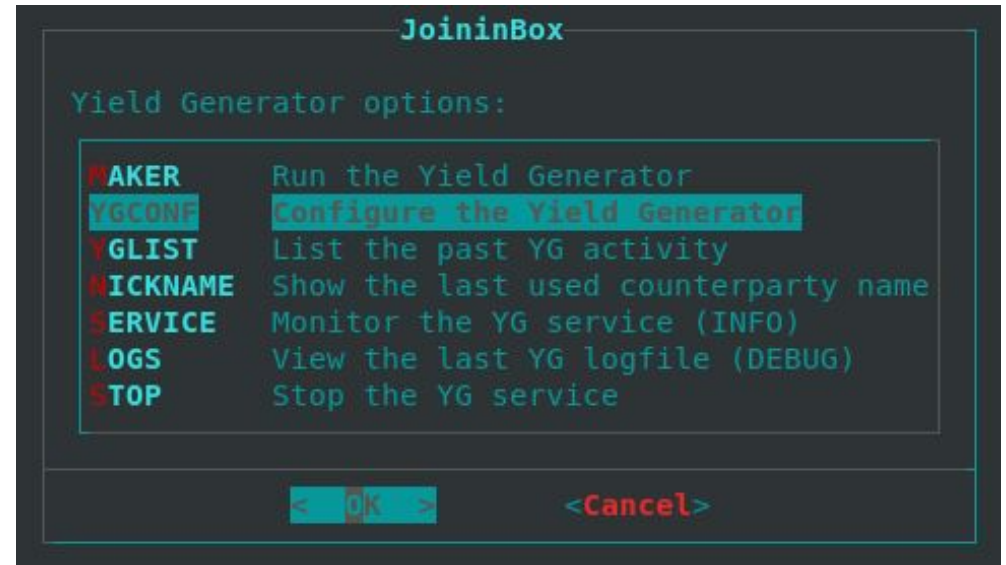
JoininBox

Yield Generator options:

| | |
|---|---|
| MAKER | Run the Yield Generator |
| YGCONF | Configure the Yield Generator |
| YGLIST | List the past YG activity |
| NICKNAME | Show the last used counterparty name |
| SERVICE | Monitor the YG service (INFO) |
| LOGS | View the last YG logfile (DEBUG) |
| STOP | Stop the YG service |

< OK > <Cancel>